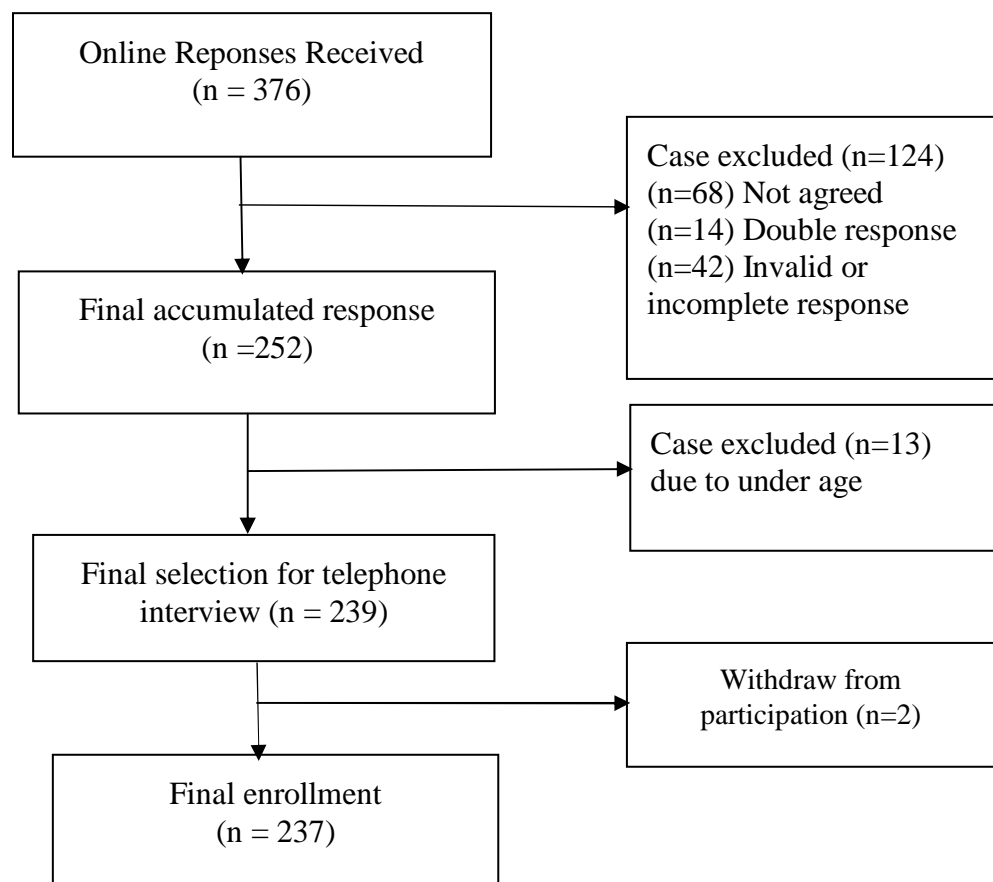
Online Reponses Received
(n = 376)

Case excluded (n=124)
(n=68) Not agreed
(n=14) Double response
(n=42) Invalid or incomplete response

Final accumulated response
(n =252)

Case excluded (n=13)
due to under age

Final selection for telephone interview (n = 239)

Withdraw from participation (n=2)

Final enrollment
(n = 237)